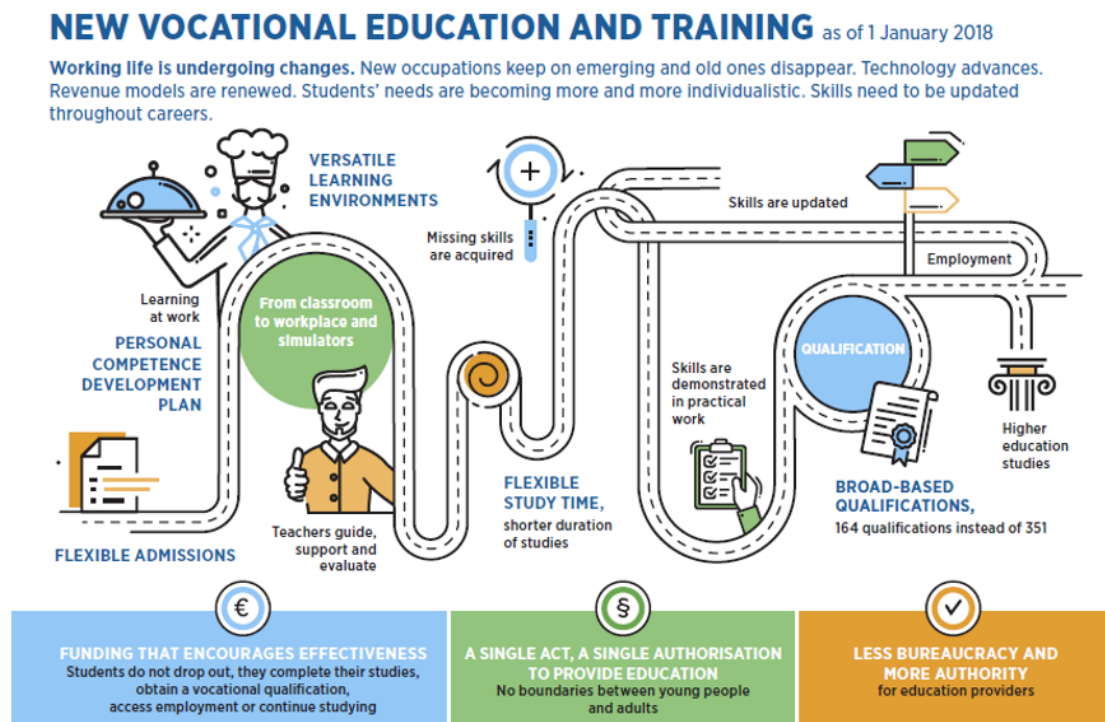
NEW VOCATIONAL EDUCATION AND TRAINING as of 1 January 2018

Working life is undergoing changes. New occupations keep on emerging and old ones disappear. Technology advances. Revenue models are renewed. Students' needs are becoming more and more individualistic. Skills need to be updated throughout careers.

VERSATILE LEARNING ENVIRONMENTS

Learning at work

PERSONAL COMPETENCE DEVELOPMENT PLAN

From classroom to workplace and simulators

FLEXIBLE ADMISSIONS

Teachers guide, support and evaluate

Missing skills are acquired

FLEXIBLE STUDY TIME, shorter duration of studies

Skills are updated

Employment

Skills are demonstrated in practical work

QUALIFICATION

BROAD-BASED QUALIFICATIONS, 164 qualifications instead of 351

Higher education studies

€

FUNDING THAT ENCOURAGES EFFECTIVENESS
Students do not drop out, they complete their studies, obtain a vocational qualification, access employment or continue studying

§

A SINGLE ACT, A SINGLE AUTHORISATION TO PROVIDE EDUCATION
No boundaries between young people and adults

LESS BUREAUCRACY AND MORE AUTHORITY
for education providers